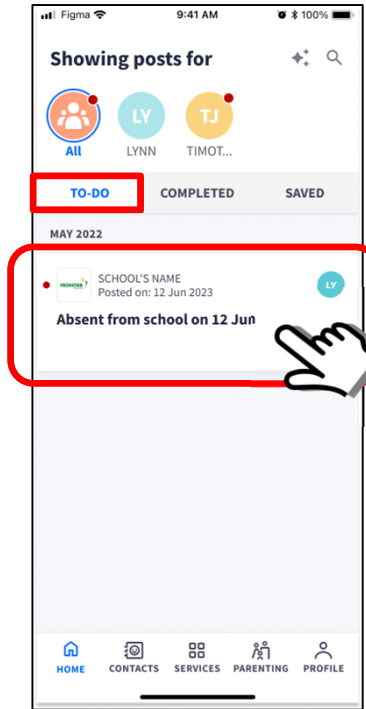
Figma 9:41 AM 100%

Showing posts for

All LY LYNN TJ TIMOT...

TO-DO COMPLETED SAVED

MAY 2022

FRONTIER SCHOOL'S NAME
Posted on: 12 Jun 2023
LY

Absent from school on 12 Jun

HOME CONTACTS SERVICES PARENTING PROFILE